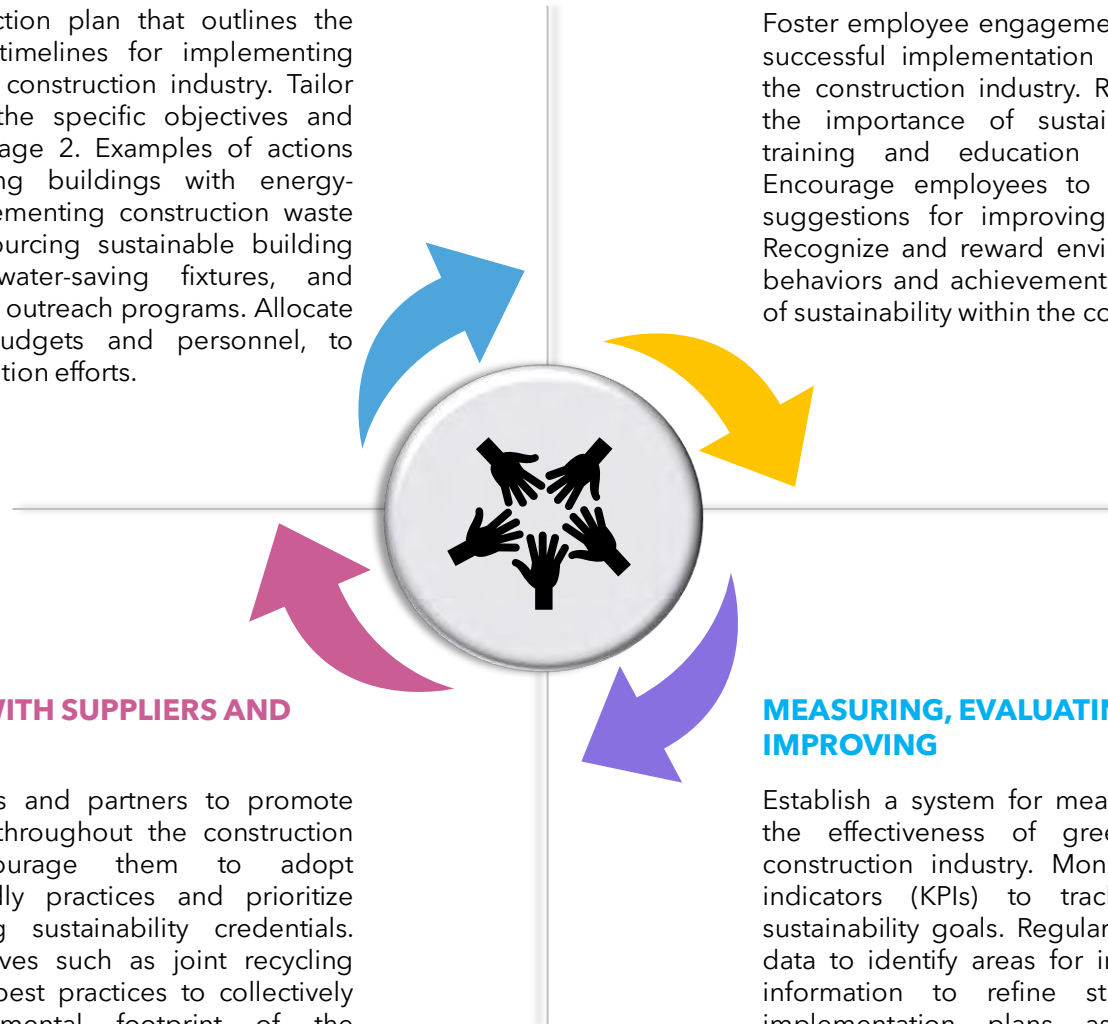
ction plan that outlines the timelines for implementing construction industry. Tailor the specific objectives and age 2. Examples of actions ng buildings with energy- ementing construction waste ourcing sustainable building water-saving fixtures, and outreach programs. Allocate udgets and personnel, to tion efforts.

Foster employee engageme successful implementation the construction industry. R the importance of sustai training and education Encourage employees to suggestions for improving Recognize and reward envi behaviors and achievement of sustainability within the co

WITH SUPPLIERS AND

s and partners to promote throughout the construction ourage them to adopt lly practices and prioritize g sustainability credentials. ves such as joint recycling best practices to collectively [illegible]

MEASURING, EVALUATIN IMPROVING

Establish a system for mea the effectiveness of gre construction industry. Mon indicators (KPIs) to trac sustainability goals. Regular data to identify areas for i information to refine st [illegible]